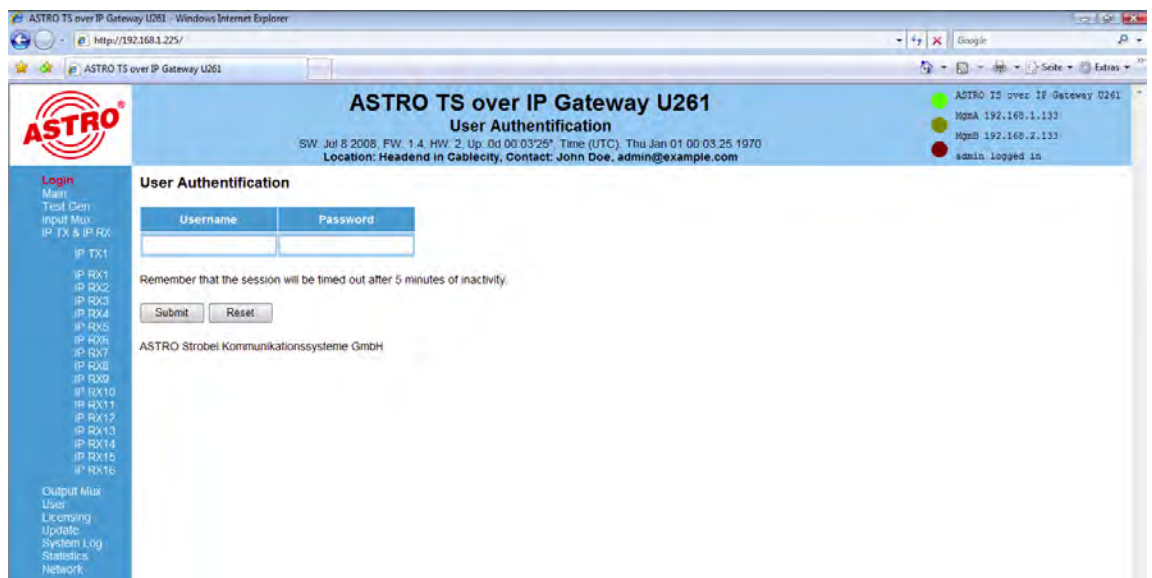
ASTRO TS over IP Gateway U261 - Windows Internet Explorer

http://192.168.1.225/

Google

ASTRO TS over IP Gateway U261

Seite ▾ Extras ▾

ASTRO

ASTRO TS over IP Gateway U261
User Authentification
SW: Jul 8 2008, FW: 1.4, HW: 2, Up: 0d 00:03'25", Time (UTC): Thu Jan 01 00:03:25 1970
Location: Headend in Cablecity, Contact: John Doe, admin@example.com

ASTRO TS over IP Gateway U261
MgmA 192.168.1.133
MgmB 192.168.2.133
admin logged in

Login
Main
Test Gen
Input Mux
IP TX & IP RX
IP TX1
IP RX1
IP RX2
IP RX3
IP RX4
IP RX5
IP RX6
IP RX7
IP RX8
IP RX9
IP RX10
IP RX11
IP RX12
IP RX13
IP RX14
IP RX15
IP RX16
Output Mux
User
Licensing
Update
System Log
Statistics
Network

User Authentification

| Username | Password |
|---|---|
| | |

Remember that the session will be timed out after 5 minutes of inactivity.

Submit Reset

ASTRO Strobel Kommunikationssysteme GmbH